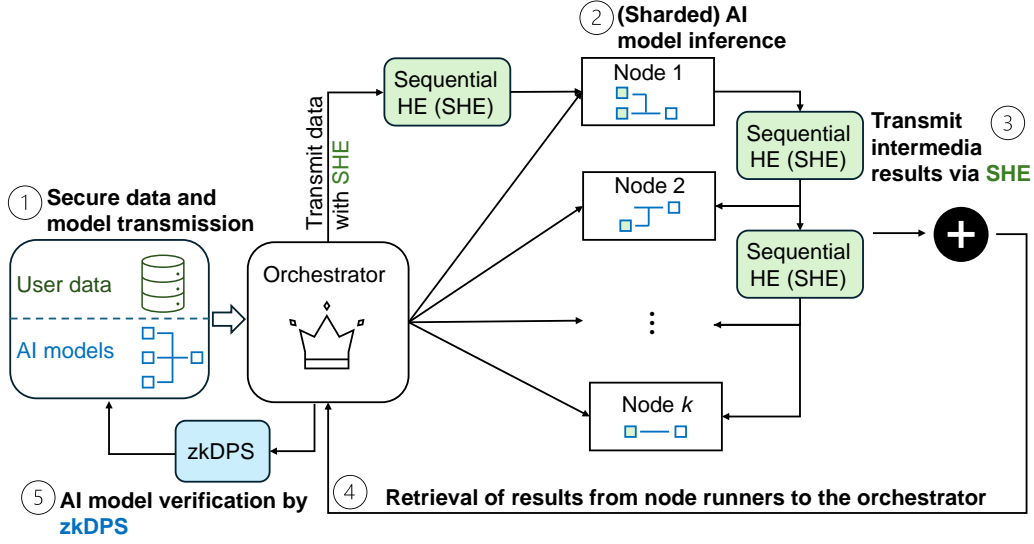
1 Secure data and model transmission

User data

AI models

Transmit data with SHE

Orchestrator

Sequential HE (SHE)

2 (Sharded) AI model inference

Node 1

Node 2

⋮

Node $k$

Sequential HE (SHE)

Sequential HE (SHE)

Transmit intermedia results via SHE 3

zkDPS

5 AI model verification by zkDPS

4 Retrieval of results from node runners to the orchestrator